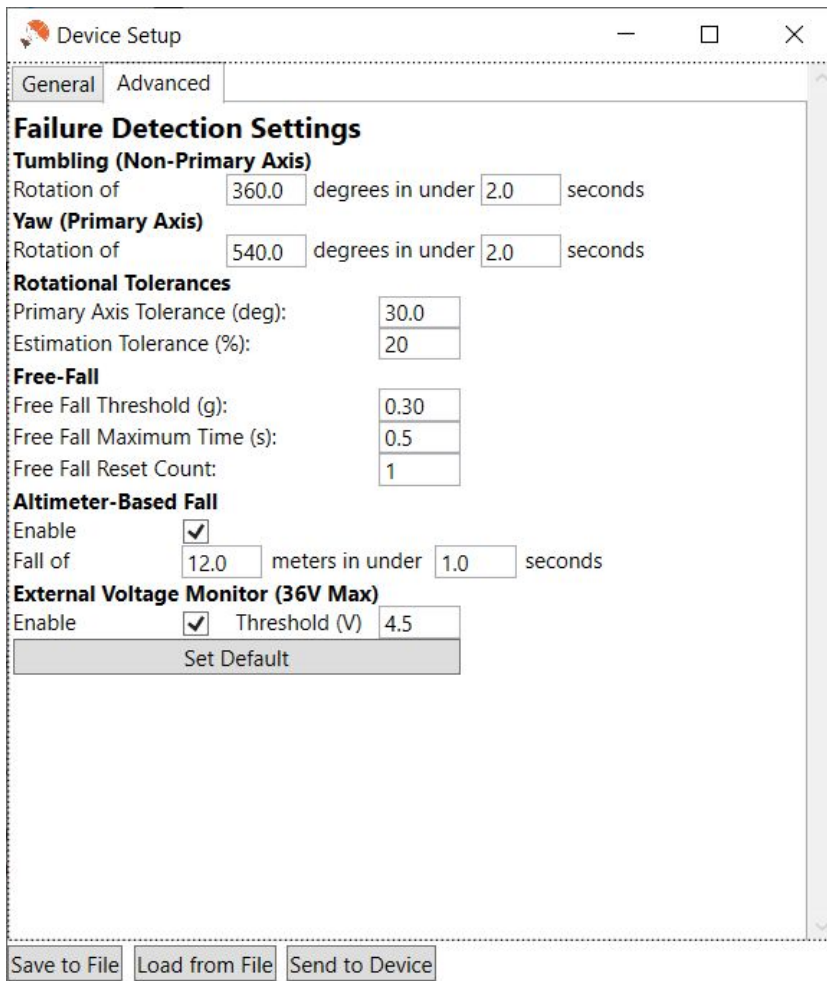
Device Setup

General Advanced

Failure Detection Settings

Tumbling (Non-Primary Axis)

Rotation of 360.0 degrees in under 2.0 seconds

Yaw (Primary Axis)

Rotation of 540.0 degrees in under 2.0 seconds

Rotational Tolerances

Primary Axis Tolerance (deg): 30.0

Estimation Tolerance (%): 20

Free-Fall

Free Fall Threshold (g): 0.30

Free Fall Maximum Time (s): 0.5

Free Fall Reset Count: 1

Altimeter-Based Fall

Enable ✓

Fall of 12.0 meters in under 1.0 seconds

External Voltage Monitor (36V Max)

Enable ✓ Threshold (V) 4.5

Set Default

Save to File Load from File Send to Device